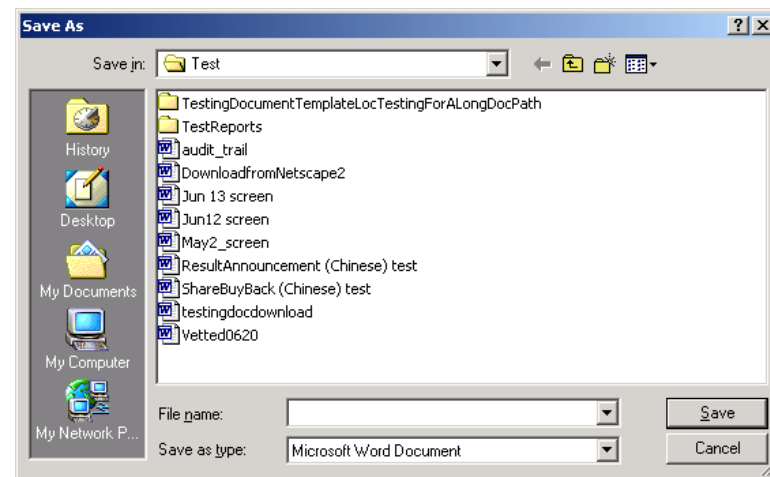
Save As
?
X
Save in: Test
History
Desktop
My Documents
My Computer
My Network P...
TestingDocumentTemplateLocTestingForALongDocPath
TestReports
audit_trail
DownloadfromNetscape2
Jun 13 screen
Jun12 screen
May2_screen
ResultAnnouncement (Chinese) test
ShareBuyBack (Chinese) test
testingdocdownload
Vetted0620
File name:
Save as type: Microsoft Word Document
Save
Cancel